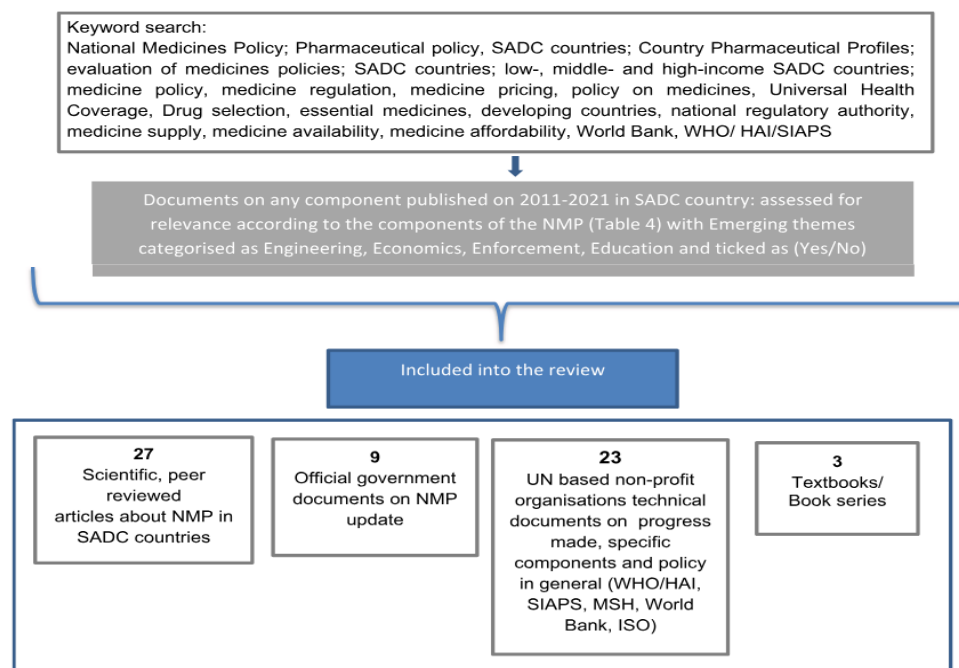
Keyword search:
National Medicines Policy; Pharmaceutical policy, SADC countries; Country Pharmaceutical Profiles; evaluation of medicines policies; SADC countries; low-, middle- and high-income SADC countries; medicine policy, medicine regulation, medicine pricing, policy on medicines, Universal Health Coverage, Drug selection, essential medicines, developing countries, national regulatory authority, medicine supply, medicine availability, medicine affordability, World Bank, WHO/ HAI/SIAPS

Documents on any component published on 2011-2021 in SADC country: assessed for relevance according to the components of the NMP (Table 4) with Emerging themes categorised as Engineering, Economics, Enforcement, Education and ticked as (Yes/No)

Included into the review

27
Scientific, peer reviewed articles about NMP in SADC countries

9
Official government documents on NMP update

23
UN based non-profit organisations technical documents on progress made, specific components and policy in general (WHO/HAI, SIAPS, MSH, World Bank, ISO)

3
Textbooks/ Book series